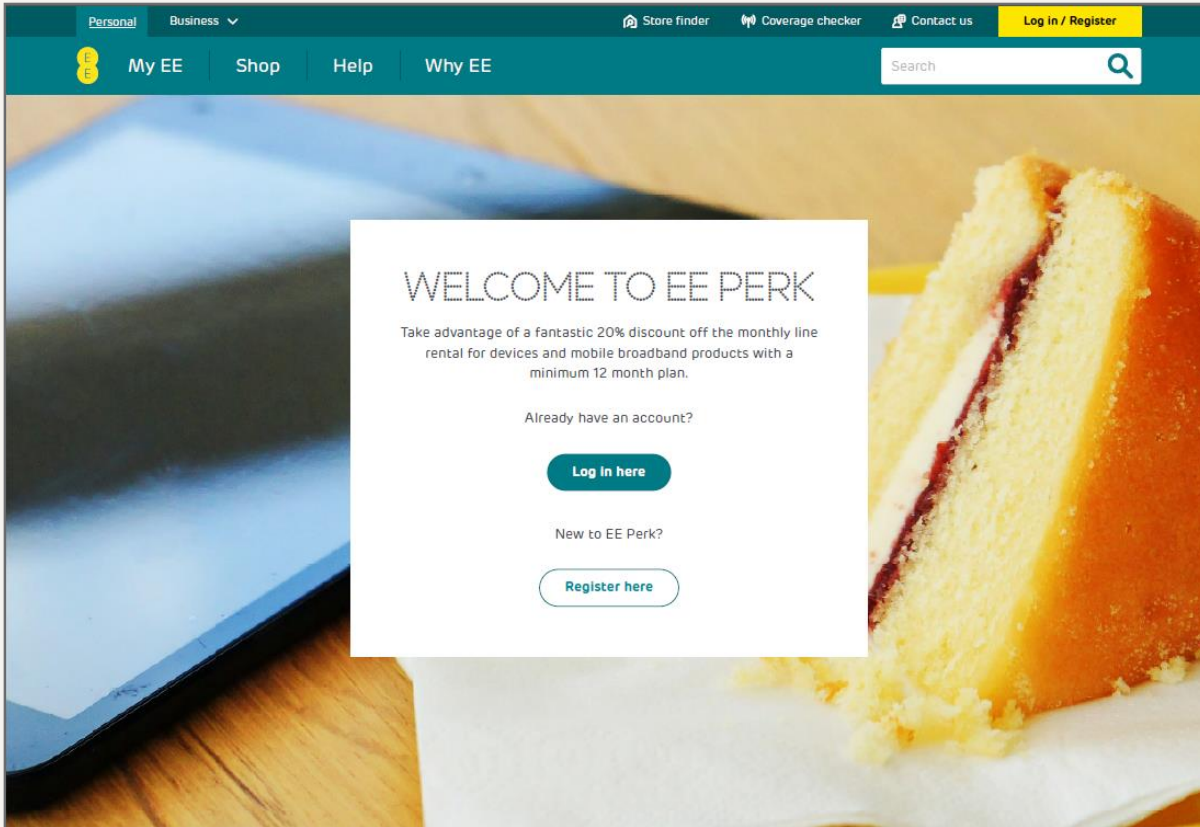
Personal Business Store finder Coverage checker Contact us Log in / Register

EE My EE Shop Help Why EE Search

WELCOME TO EE PERK

Take advantage of a fantastic 20% discount off the monthly line rental for devices and mobile broadband products with a minimum 12 month plan.

Already have an account?

Log in here

New to EE Perk?

Register here